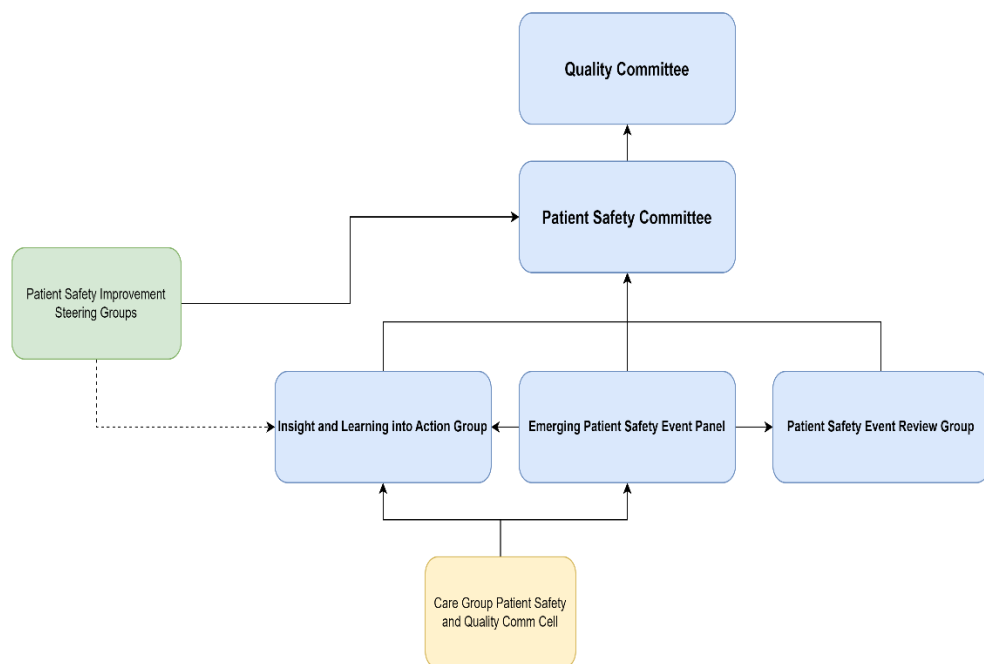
Quality Committee

Patient Safety Committee

Patient Safety Improvement Steering Groups

Insight and Learning into Action Group

Emerging Patient Safety Event Panel

Patient Safety Event Review Group

Care Group Patient Safety and Quality Comm Cell